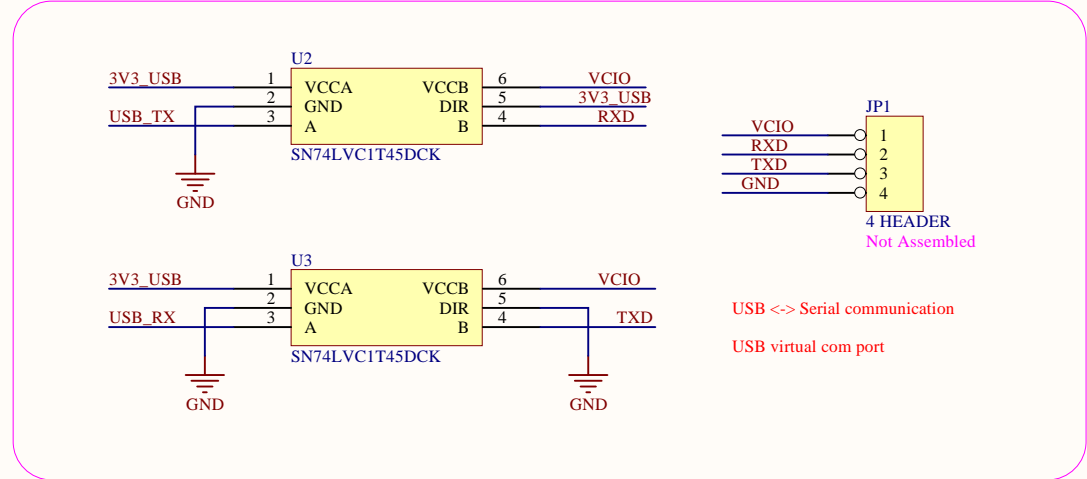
U2

3V3_USB 1 VCCA VCCB 6 VCIO
2 GND DIR 5 3V3_USB
USB_TX 3 A B 4 RXD

SN74LVC1T45DCK

GND

JP1

VCIO 1
RXD 2
TXD 3
GND 4

4 HEADER
Not Assembled

U3

3V3_USB 1 VCCA VCCB 6 VCIO
2 GND DIR 5
USB_RX 3 A B 4 TXD

SN74LVC1T45DCK

GND GND

USB <-> Serial communication

USB virtual com port